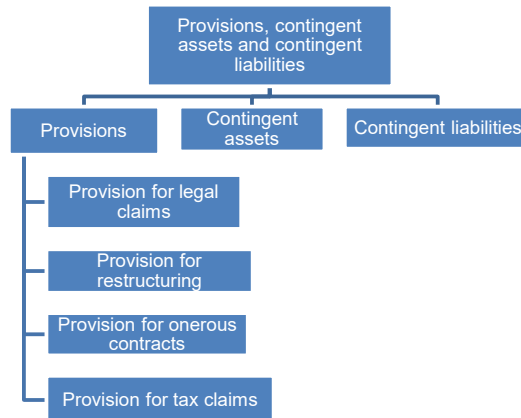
Provisions, contingent assets and contingent liabilities

Provisions

Contingent assets

Contingent liabilities

Provision for legal claims

Provision for restructuring

Provision for onerous contracts

Provision for tax claims